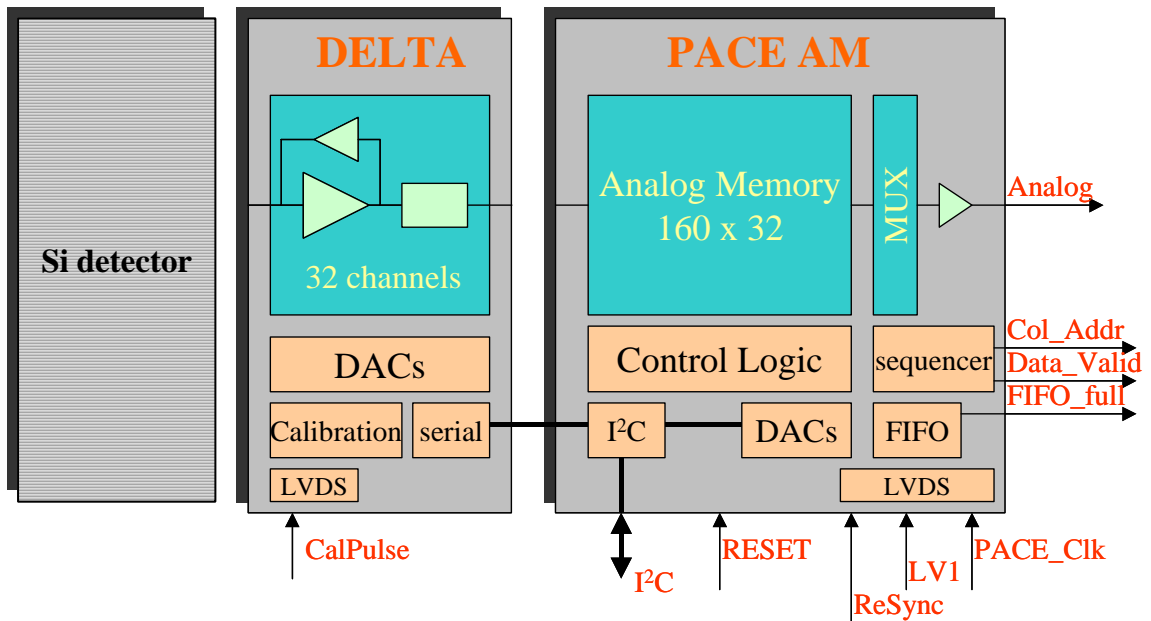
Si detector

DELTA

32 channels

DACs

Calibration

serial

LVDS

CalPulse

PACE AM

Analog Memory 160 x 32

MUX

Analog

Control Logic

sequencer

Col_Addr

Data_Valid

FIFO_full

I$^2$C

DACs

FIFO

LVDS

I$^2$C

RESET

ReSync

LV1

PACE_Clk